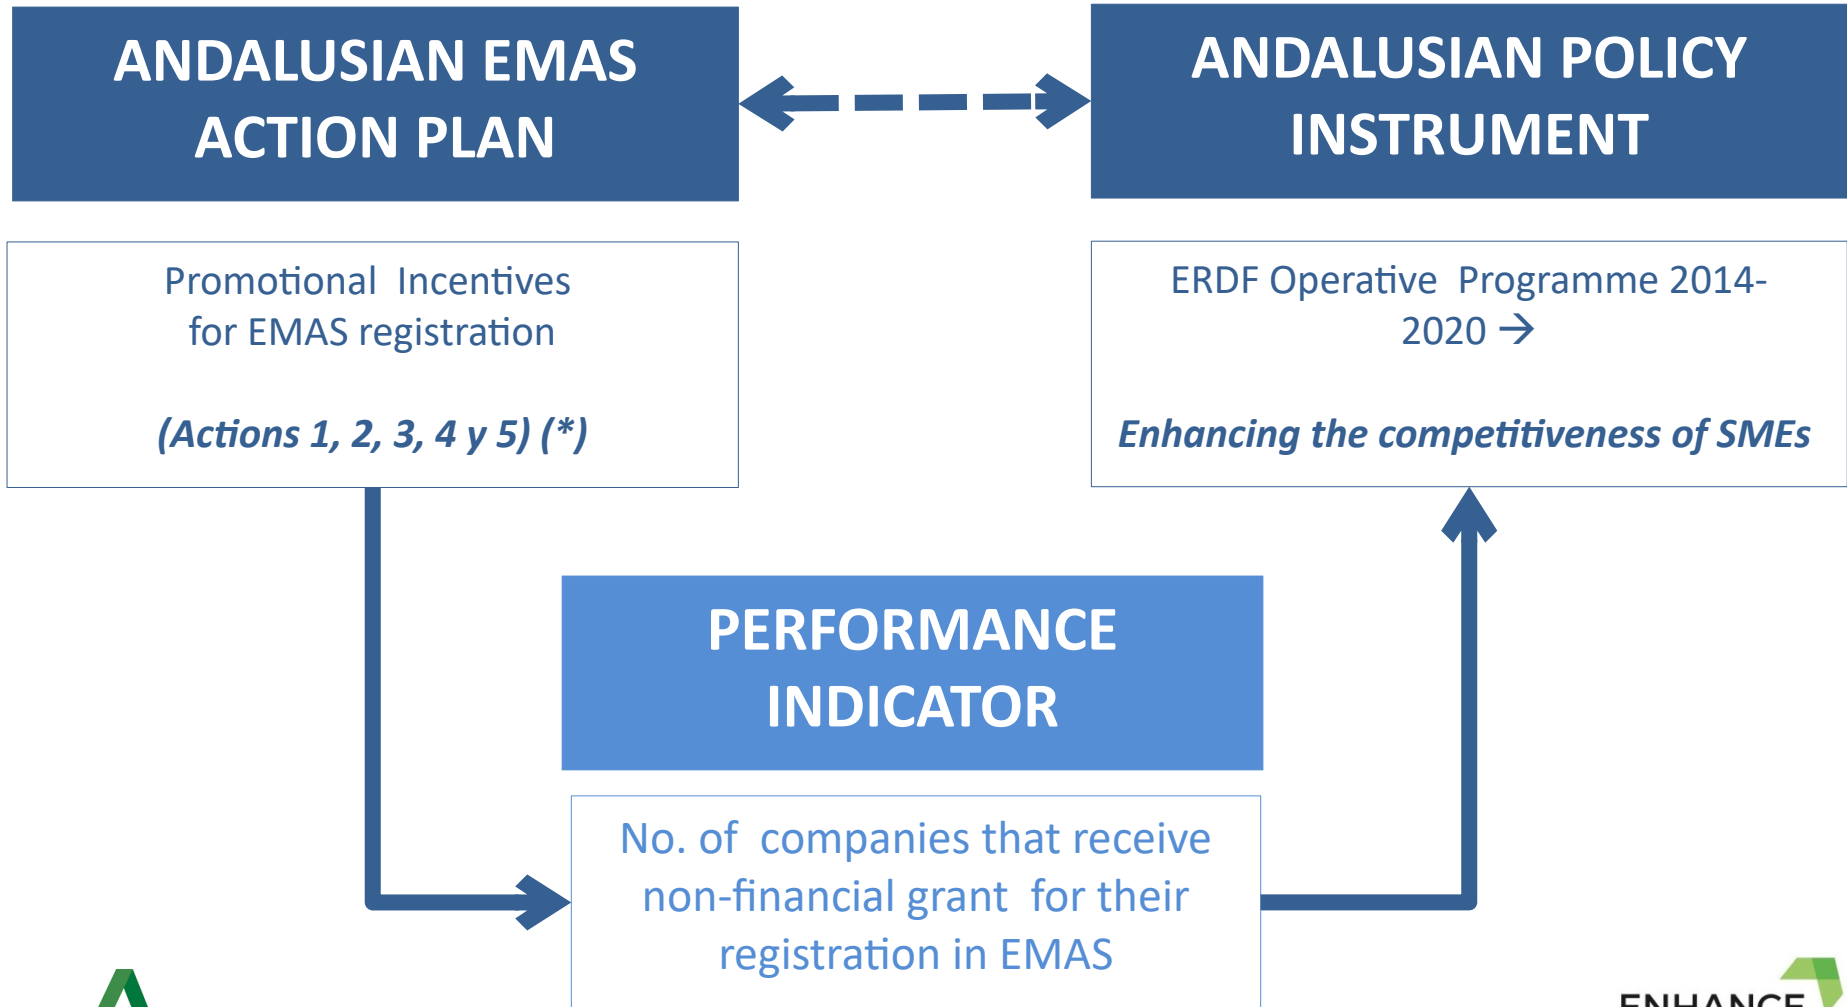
ANDALUSIAN EMAS ACTION PLAN

ANDALUSIAN POLICY INSTRUMENT

Promotional Incentives for EMAS registration

(Actions 1, 2, 3, 4 y 5) (*)

ERDF Operative Programme 2014-2020 →

Enhancing the competitiveness of SMEs

PERFORMANCE INDICATOR

No. of companies that receive non-financial grant for their registration in EMAS

ENHANCE